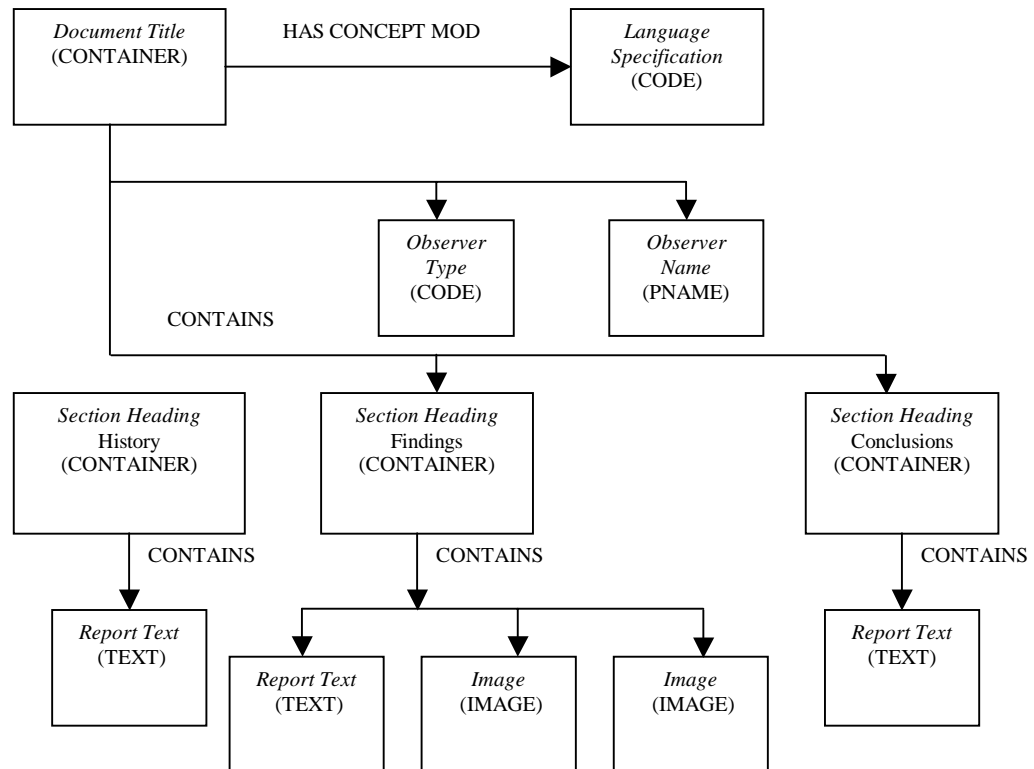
Document Title
(CONTAINER)

HAS CONCEPT MOD

Language Specification
(CODE)

Observer Type
(CODE)

Observer Name
(PNAME)

CONTAINS

Section Heading
History
(CONTAINER)

Section Heading
Findings
(CONTAINER)

Section Heading
Conclusions
(CONTAINER)

CONTAINS

CONTAINS

CONTAINS

Report Text
(TEXT)

Report Text
(TEXT)

Image
(IMAGE)

Image
(IMAGE)

Report Text
(TEXT)